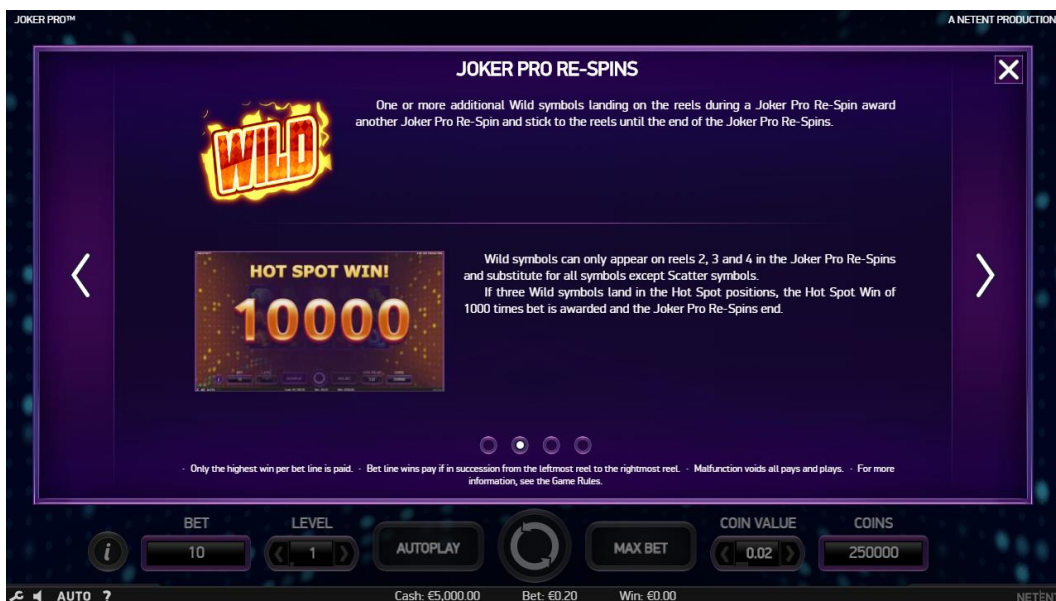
JOKER PRO™

A NETENT PRODUCTION

JOKER PRO RE-SPINS

WILD

One or more additional Wild symbols landing on the reels during a Joker Pro Re-Spin award another Joker Pro Re-Spin and stick to the reels until the end of the Joker Pro Re-Spins.

HOT SPOT WIN!

10000

Wild symbols can only appear on reels 2, 3 and 4 in the Joker Pro Re-Spins and substitute for all symbols except Scatter symbols.

If three Wild symbols land in the Hot Spot positions, the Hot Spot Win of 1000 times bet is awarded and the Joker Pro Re-Spins end.

· Only the highest win per bet line is paid. · Bet line wins pay if in succession from the leftmost reel to the rightmost reel. · Malfunction voids all pays and plays. · For more information, see the Game Rules.

BET
10

LEVEL
1

AUTOPLAY

MAX BET

COIN VALUE
0.02

COINS
250000

AUTO ?

Cash: €5,000.00

Bet: €0.20

Win: €0.00

NETENT